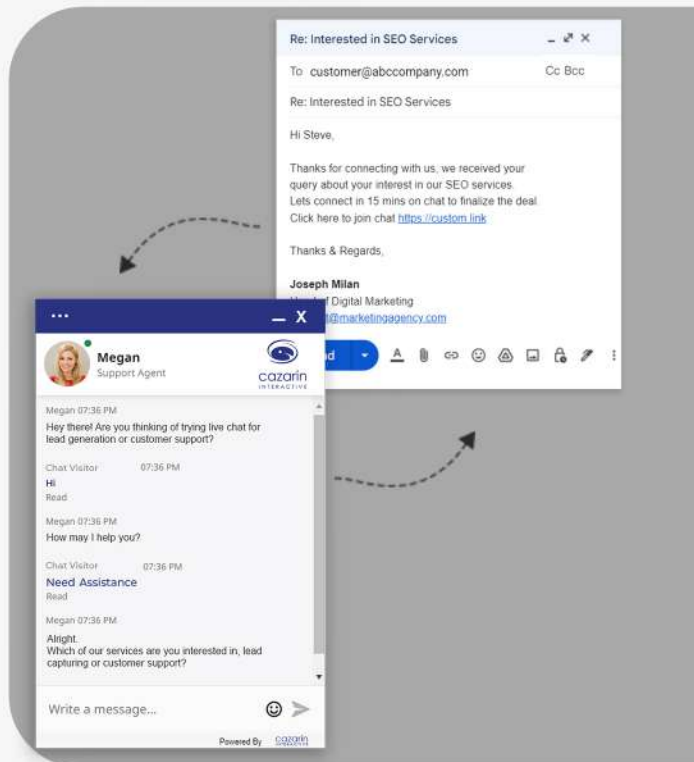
Re: Interested in SEO Services

To customer@abccompany.com Cc Bcc

Re: Interested in SEO Services

Hi Steve,

Thanks for connecting with us, we received your query about your interest in our SEO services. Lets connect in 15 mins on chat to finalize the deal. Click here to join chat https://custom link

Thanks & Regards,

Joseph Milan
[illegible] Digital Marketing
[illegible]@marketingagency.com

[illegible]d

...
X

Megan
Support Agent

cazarin
INTERACTIVE

Megan 07:36 PM
Hey there! Are you thinking of trying live chat for lead generation or customer support?

Chat Visitor 07:36 PM
Hi
Read

Megan 07:36 PM
How may I help you?

Chat Visitor 07:36 PM
Need Assistance
Read

Megan 07:36 PM
Alright.
Which of our services are you interested in, lead capturing or customer support?

Write a message...

Powered By cazarin